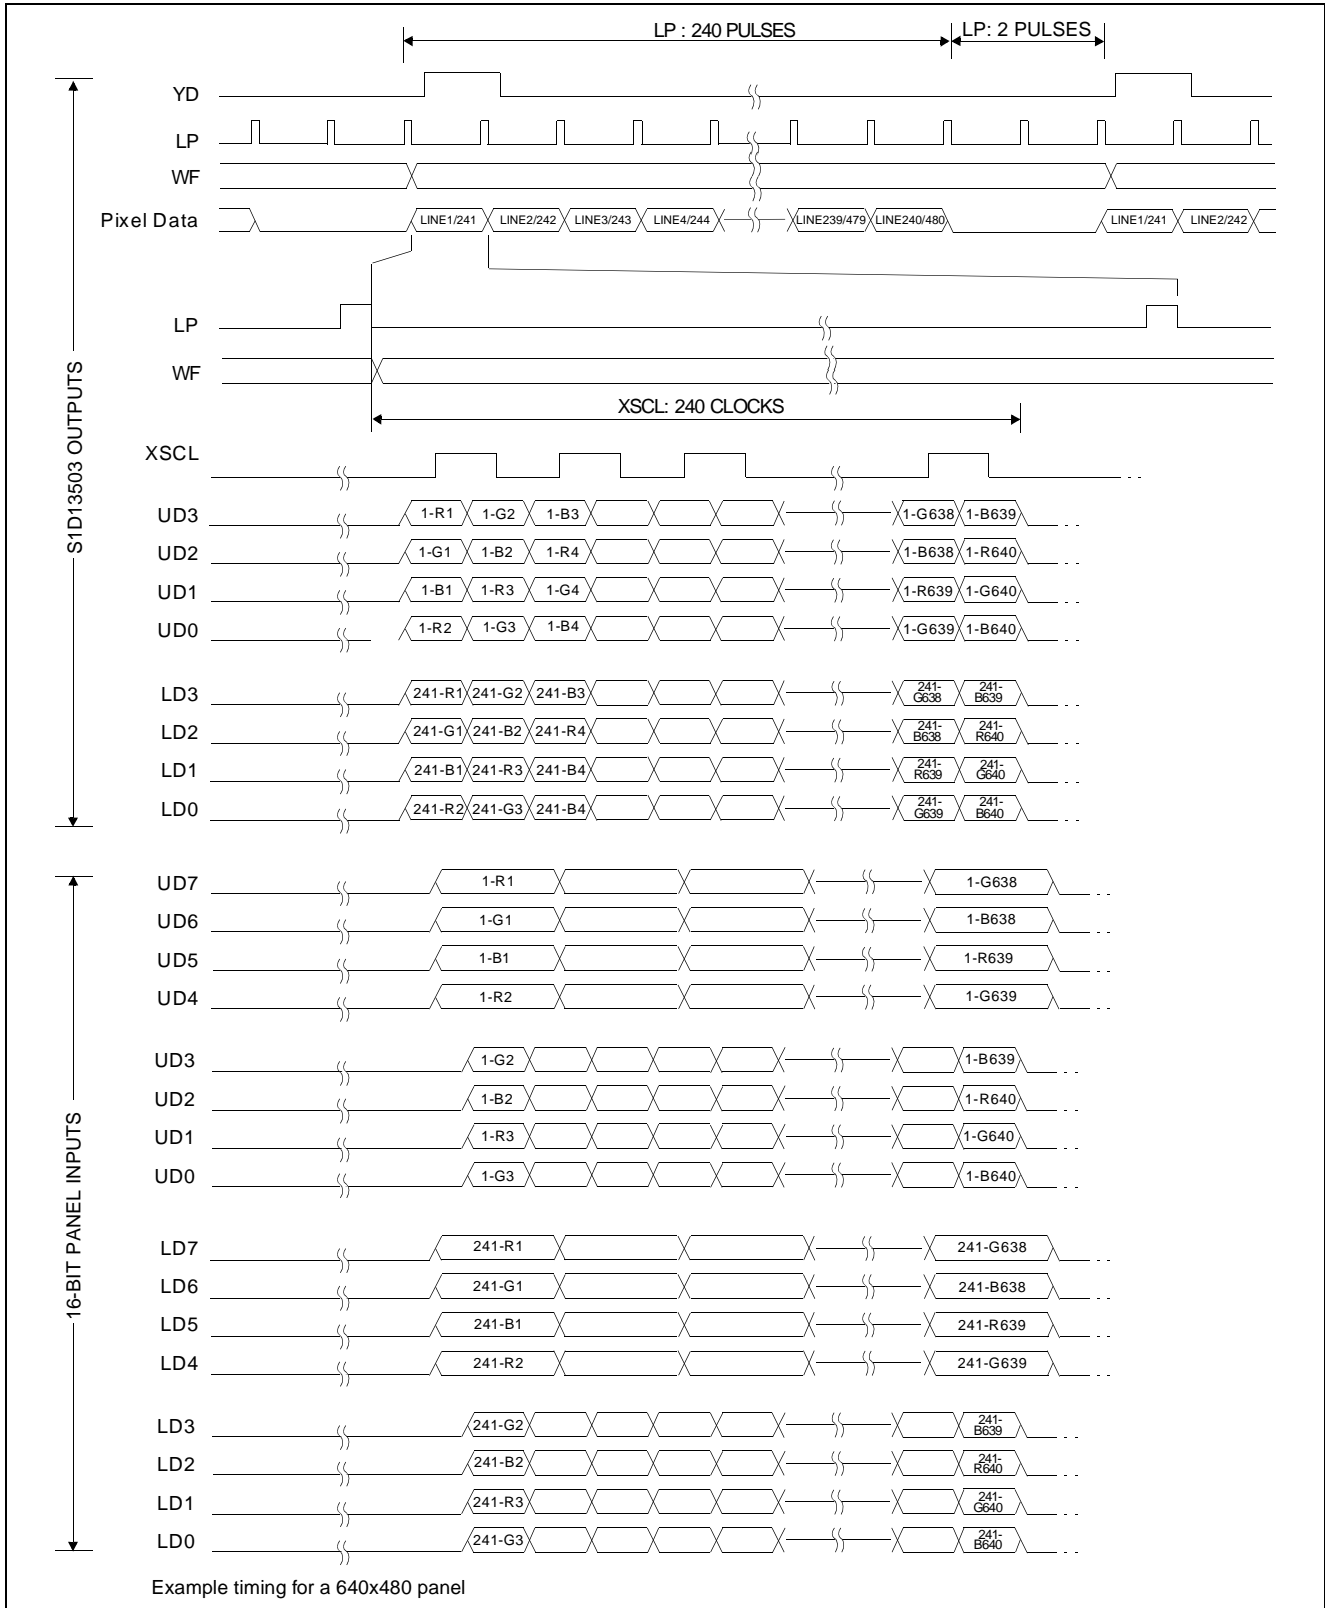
LP : 240 PULSES

LP: 2 PULSES

YD

LP

WF

Pixel Data

LINE1/241 LINE2/242 LINE3/243 LINE4/244 LINE239/479 LINE240/480 LINE1/241 LINE2/242

LP

WF

XSCL: 240 CLOCKS

S1D13503 OUTPUTS

XSCL

UD3 1-R1 1-G2 1-B3 1-G638 1-B639

UD2 1-G1 1-B2 1-R4 1-B638 1-R640

UD1 1-B1 1-R3 1-G4 1-R639 1-G640

UD0 1-R2 1-G3 1-B4 1-G639 1-B640

LD3 241-R1 241-G2 241-B3 241-G638 241-B639

LD2 241-G1 241-B2 241-R4 241-B638 241-R640

LD1 241-B1 241-R3 241-B4 241-R639 241-G640

LD0 241-R2 241-G3 241-B4 241-G639 241-B640

16-BIT PANEL INPUTS

UD7 1-R1 1-G638

UD6 1-G1 1-B638

UD5 1-B1 1-R639

UD4 1-R2 1-G639

UD3 1-G2 1-B639

UD2 1-B2 1-R640

UD1 1-R3 1-G640

UD0 1-G3 1-B640

LD7 241-R1 241-G638

LD6 241-G1 241-B638

LD5 241-B1 241-R639

LD4 241-R2 241-G639

LD3 241-G2 241-B639

LD2 241-B2 241-R640

LD1 241-R3 241-G640

LD0 241-G3 241-B640

Example timing for a 640x480 panel